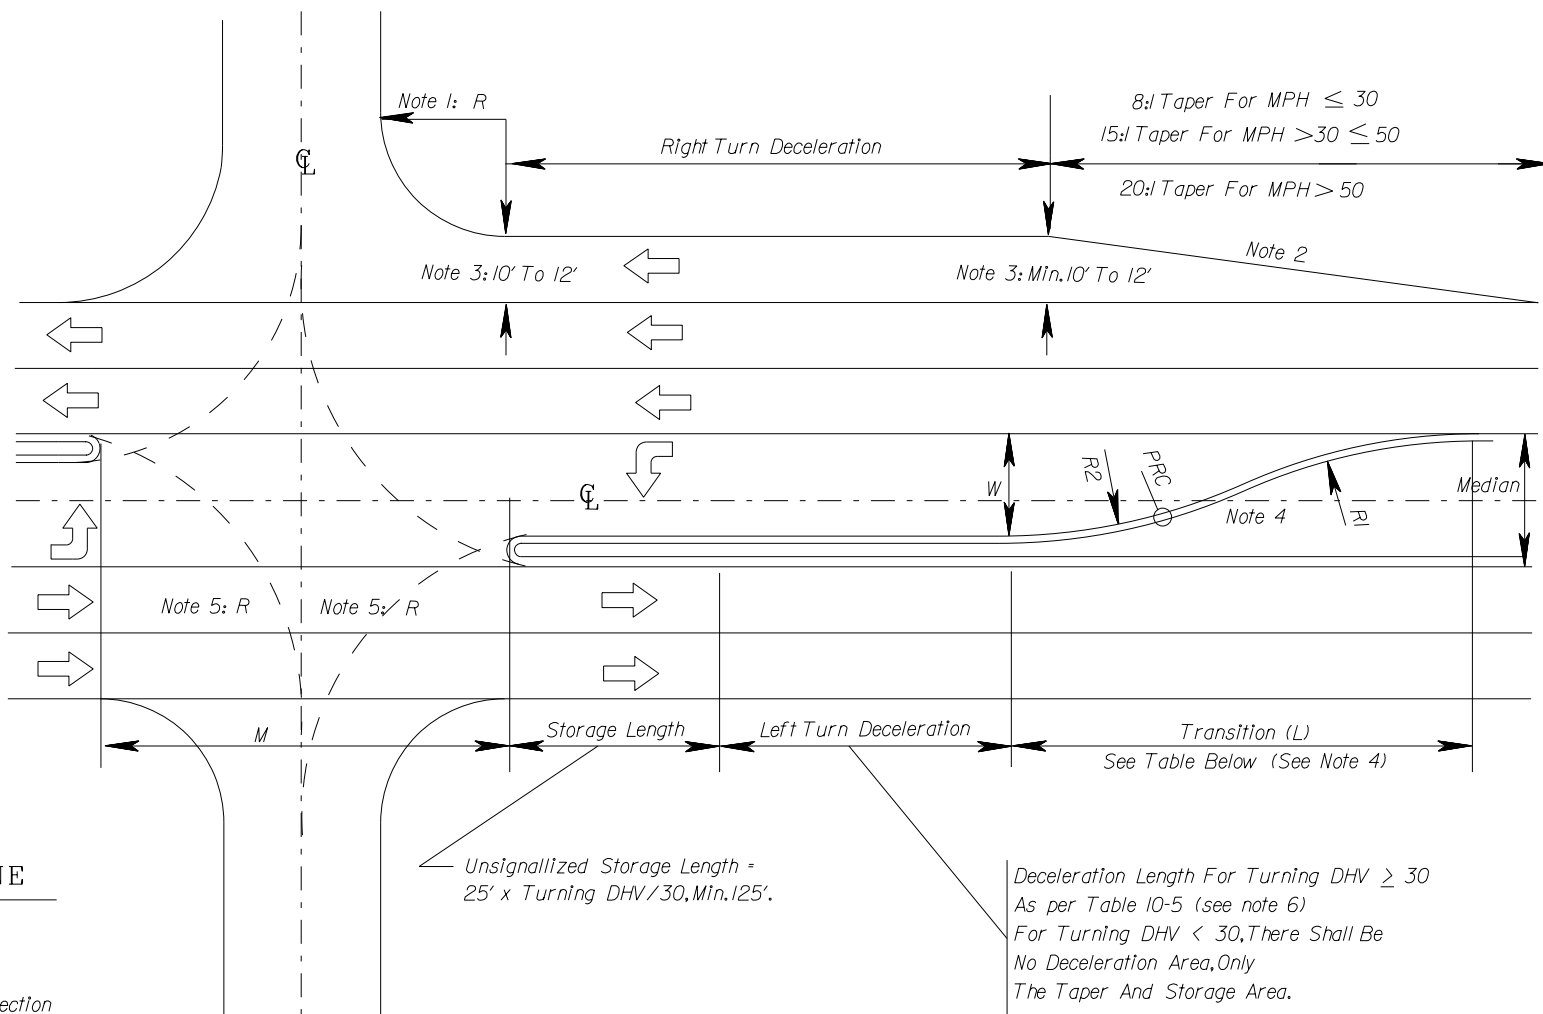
Note 1: R

8:1 Taper For MPH $\leq 30$
15:1 Taper For MPH $>30 \leq 50$
20:1 Taper For MPH $> 50$

Right Turn Deceleration

℄

Note 2

Note 3: 10' To 12'

Note 3: Min. 10' To 12'

W

R2

PRC

℄

Median

Note 4

R1

Note 5: R

Note 5: R

M

Storage Length

Left Turn Deceleration

Transition (L)
See Table Below (See Note 4)

NE

Unsignallized Storage Length = 25' x Turning DHV/30, Min. 125'.

Deceleration Length For Turning DHV $\geq$ 30 As per Table 10-5 (see note 6) For Turning DHV < 30, There Shall Be No Deceleration Area, Only The Taper And Storage Area.

ection